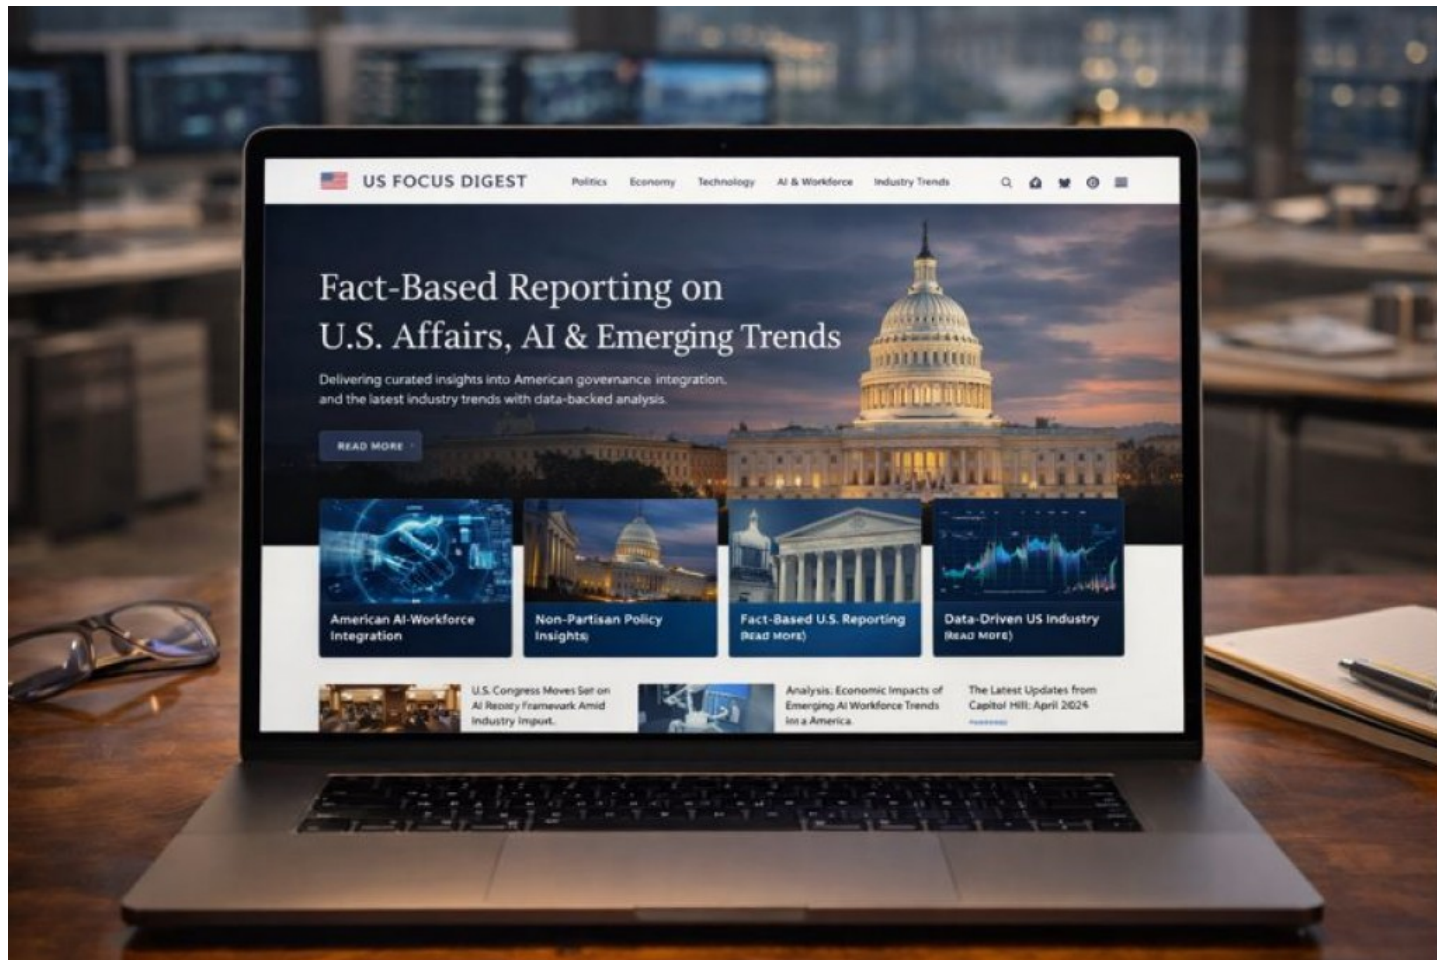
US FOCUS DIGEST

Politics Economy Technology AI & Workforce Industry Trends

Fact-Based Reporting on U.S. Affairs, AI & Emerging Trends

Delivering curated insights into American governance integration, and the latest industry trends with data-backed analysis.

READ MORE

American AI-Workforce Integration

Non-Partisan Policy Insights

Fact-Based U.S. Reporting
Read More

Data-Driven US Industry
Read More

U.S. Congress Moves Set on AI Reosty Framework Amid Industry Imput.

Analysis: Economic Impacts of Emerging AI Workforce Trends in a America.

The Latest Updates from Capitol Hill: April 2024
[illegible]